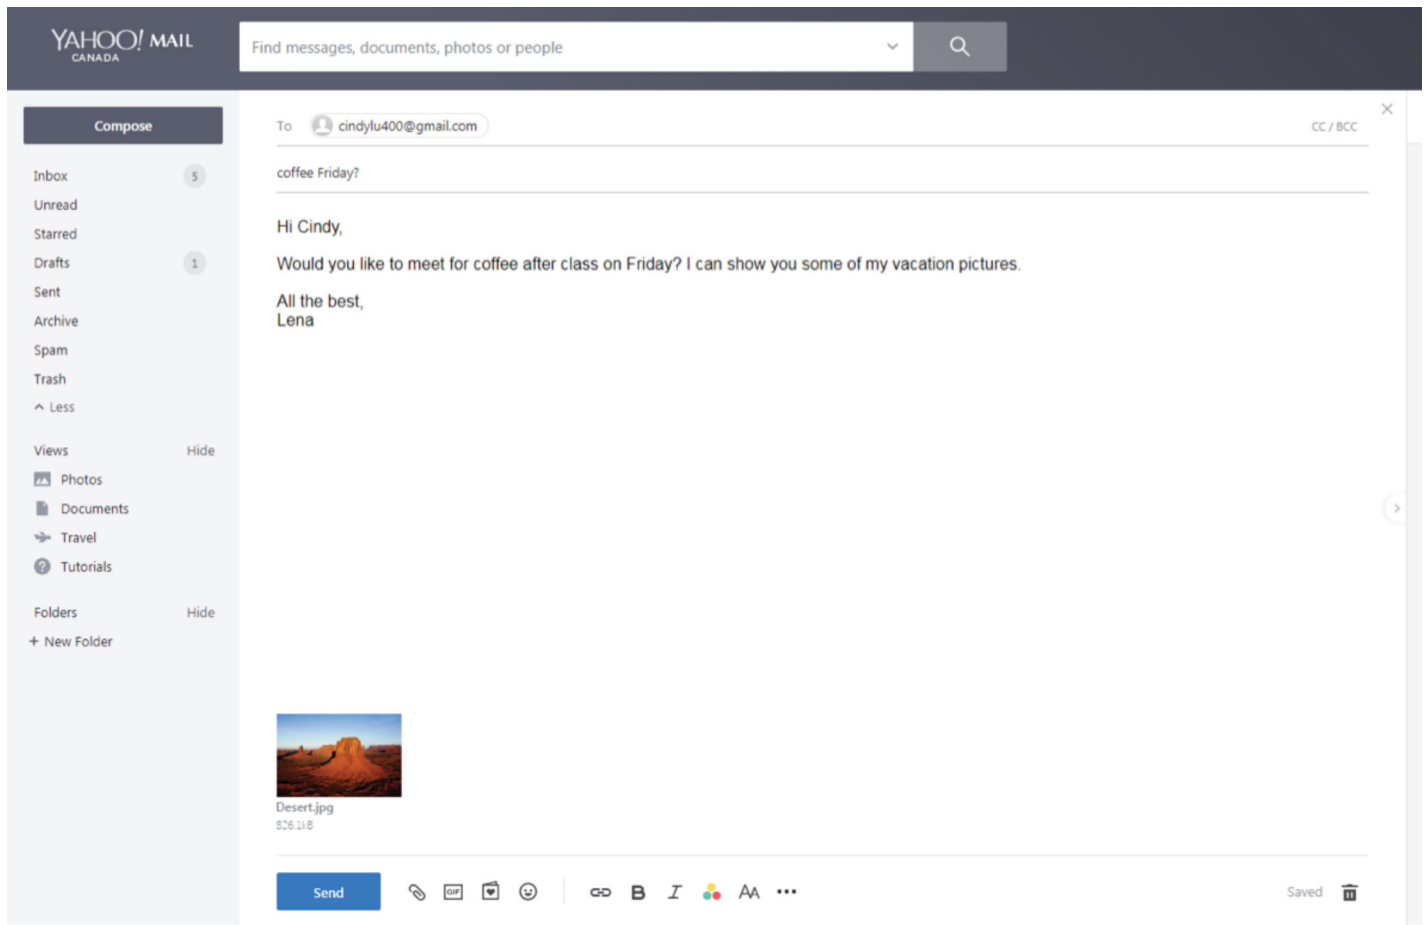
YAHOO! MAIL
CANADA

Find messages, documents, photos or people

Compose

Inbox 5
Unread
Starred
Drafts 1
Sent
Archive
Spam
Trash
Less

Views Hide
Photos
Documents
Travel
Tutorials

Folders Hide
+ New Folder

To cindylu400@gmail.com CC / BCC

coffee Friday?

Hi Cindy,

Would you like to meet for coffee after class on Friday? I can show you some of my vacation pictures.

All the best,
Lena

Desert.jpg
826.1kB

Send

GIF

B I AA •••

Saved